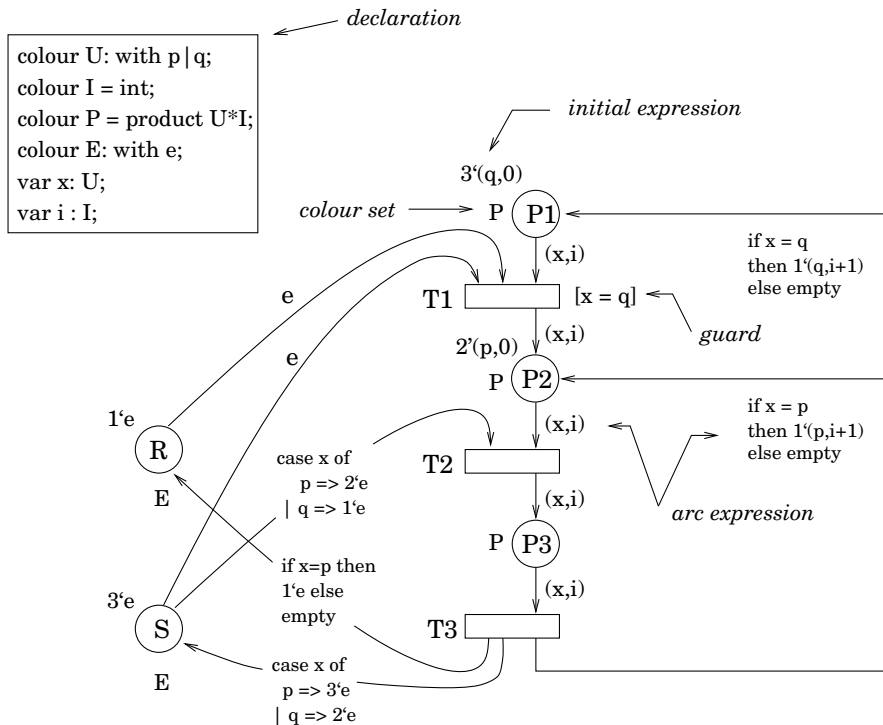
declaration

colour U: with p | q;
colour I = int;
colour P = product U*I;
colour E: with e;
var x: U;
var i : I;

initial expression

3‘(q,0)

colour set

P

P1

(x,i)

if x = q
then 1‘(q,i+1)
else empty

e

T1

[x = q]

guard

(x,i)

2’(p,0)

e

P

P2

1‘e

R

E

case x of
p => 2‘e
| q => 1‘e

T2

(x,i)

if x = p
then 1‘(p,i+1)
else empty

(x,i)

arc expression

P

P3

if x=p then
1‘e else
empty

(x,i)

3‘e

S

T3

E

case x of
p => 3‘e
| q => 2‘e